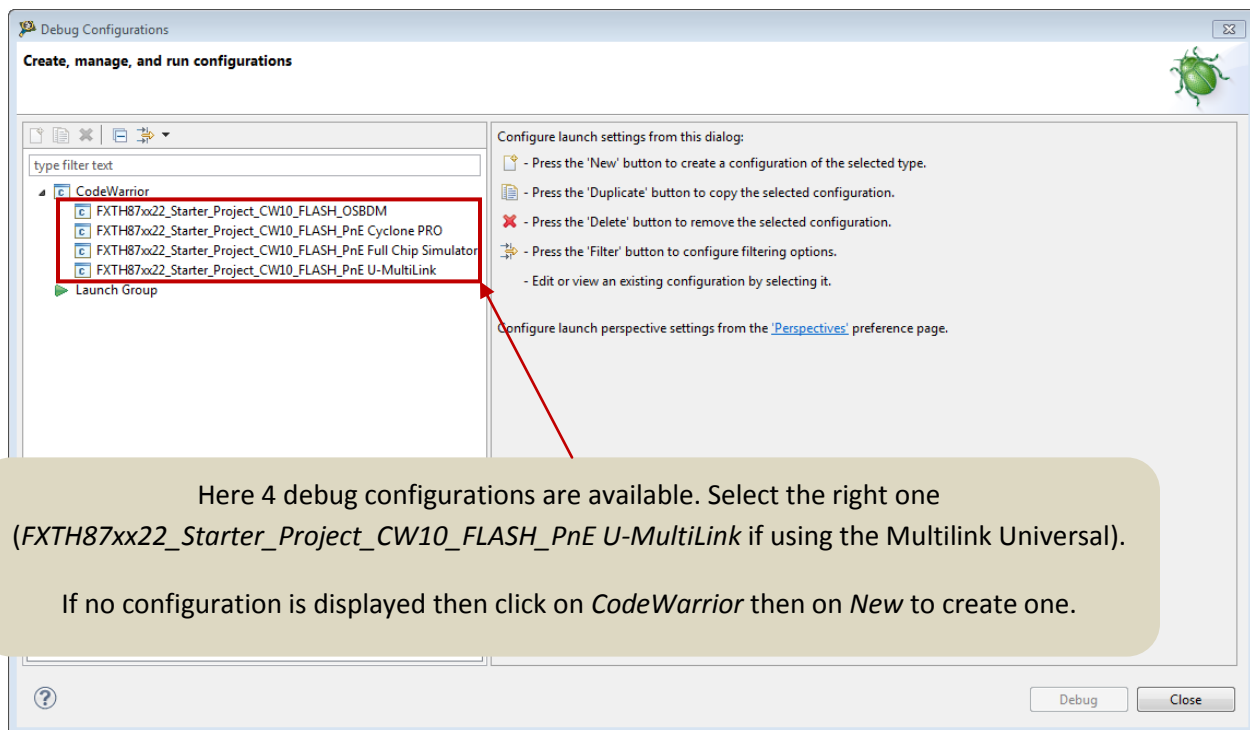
Debug Configurations

Create, manage, and run configurations

type filter text

CodeWarrior
FXTH87xx22_Starter_Project_CW10_FLASH_OSBDM
FXTH87xx22_Starter_Project_CW10_FLASH_PnE Cyclone PRO
FXTH87xx22_Starter_Project_CW10_FLASH_PnE Full Chip Simulator
FXTH87xx22_Starter_Project_CW10_FLASH_PnE U-MultiLink
Launch Group

Configure launch settings from this dialog:
- Press the 'New' button to create a configuration of the selected type.
- Press the 'Duplicate' button to copy the selected configuration.
- Press the 'Delete' button to remove the selected configuration.
- Press the 'Filter' button to configure filtering options.
- Edit or view an existing configuration by selecting it.

Configure launch perspective settings from the 'Perspectives' preference page.

Here 4 debug configurations are available. Select the right one (*FXTH87xx22_Starter_Project_CW10_FLASH_PnE U-MultiLink* if using the Multilink Universal).

If no configuration is displayed then click on *CodeWarrior* then on *New* to create one.

Debug Close